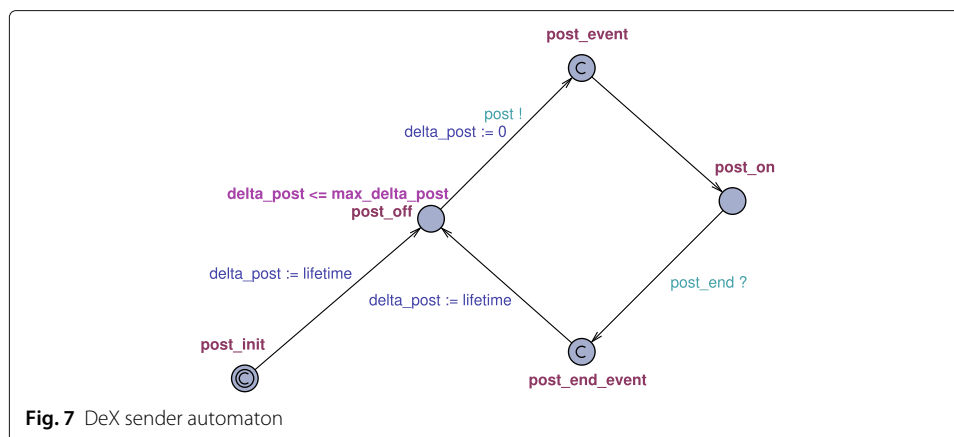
post_event
C

post !
delta_post := 0

post_on

delta_post <= max_delta_post
post_off

delta_post := lifetime

delta_post := lifetime

post_end ?

post_init
C

C
post_end_event

**Fig. 7** DeX sender automaton